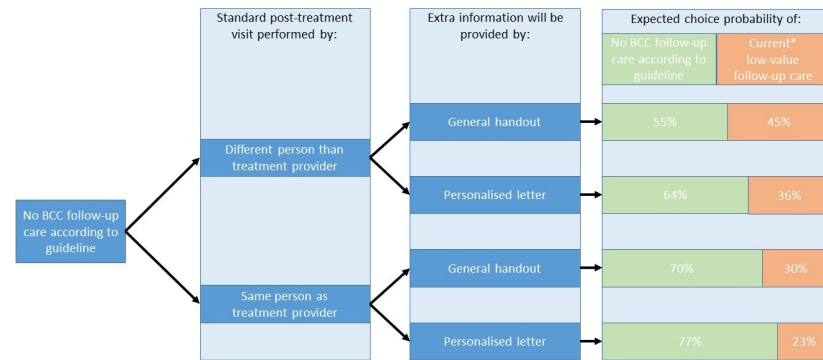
Standard post-treatment visit performed by:

Extra information will be provided by:

Expected choice probability of:

No BCC follow-up care according to guideline

Current* low-value follow-up care

No BCC follow-up care according to guideline

Different person than treatment provider

Same person as treatment provider

General handout

Personalised letter

General handout

Personalised letter

55%

45%

64%

36%

70%

30%

77%

23%